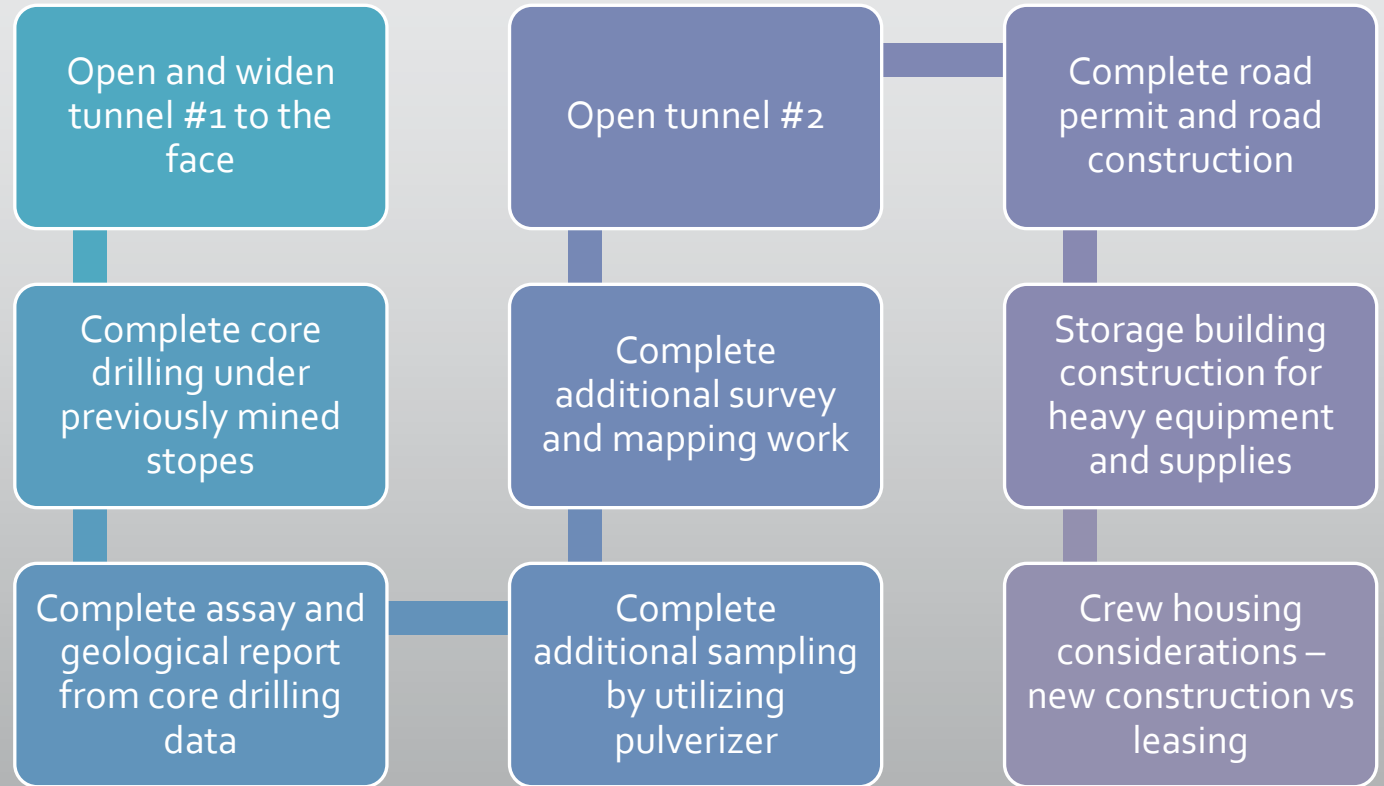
Open and widen tunnel #1 to the face

Complete core drilling under previously mined stopes

Complete assay and geological report from core drilling data

Complete additional sampling by utilizing pulverizer

Complete additional survey and mapping work

Open tunnel #2

Complete road permit and road construction

Storage building construction for heavy equipment and supplies

Crew housing considerations – new construction vs leasing